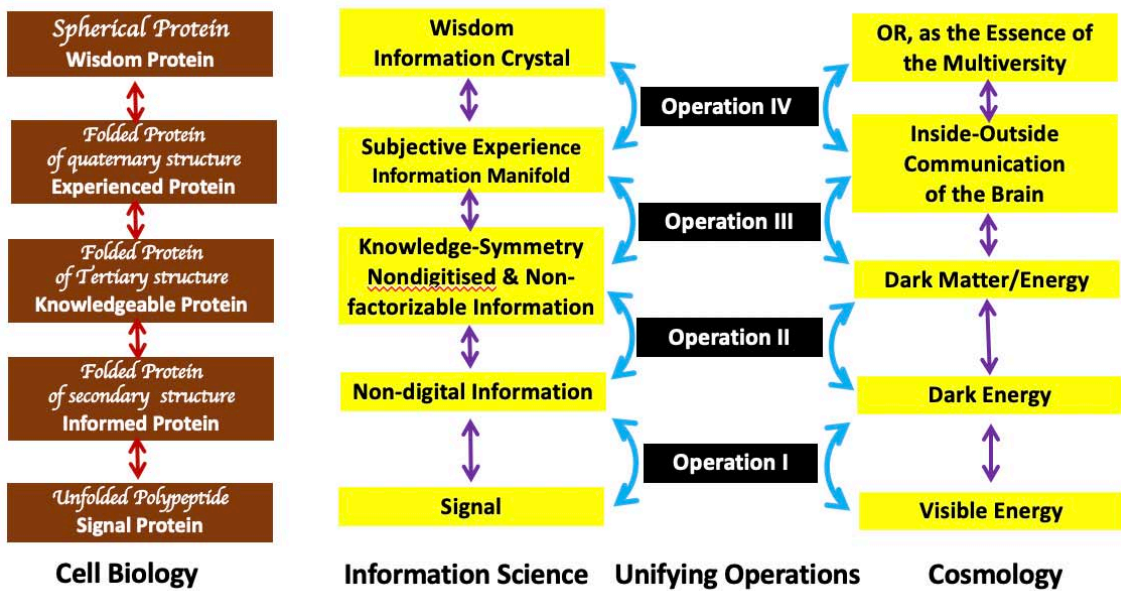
Spherical Protein
Wisdom Protein

Folded Protein
of quaternary structure
Experienced Protein

Folded Protein
of Tertiary structure
Knowledgeable Protein

Folded Protein
of secondary structure
Informed Protein

Unfolded Polypeptide
Signal Protein

Cell Biology

Wisdom
Information Crystal

Subjective Experience
Information Manifold

Knowledge-Symmetry
Nondigitised & Non-factorizable Information

Non-digital Information

Signal

Information Science

Operation IV

Operation III

Operation II

Operation I

Unifying Operations

OR, as the Essence of the Multiversity

Inside-Outside
Communication
of the Brain

Dark Matter/Energy

Dark Energy

Visible Energy

Cosmology